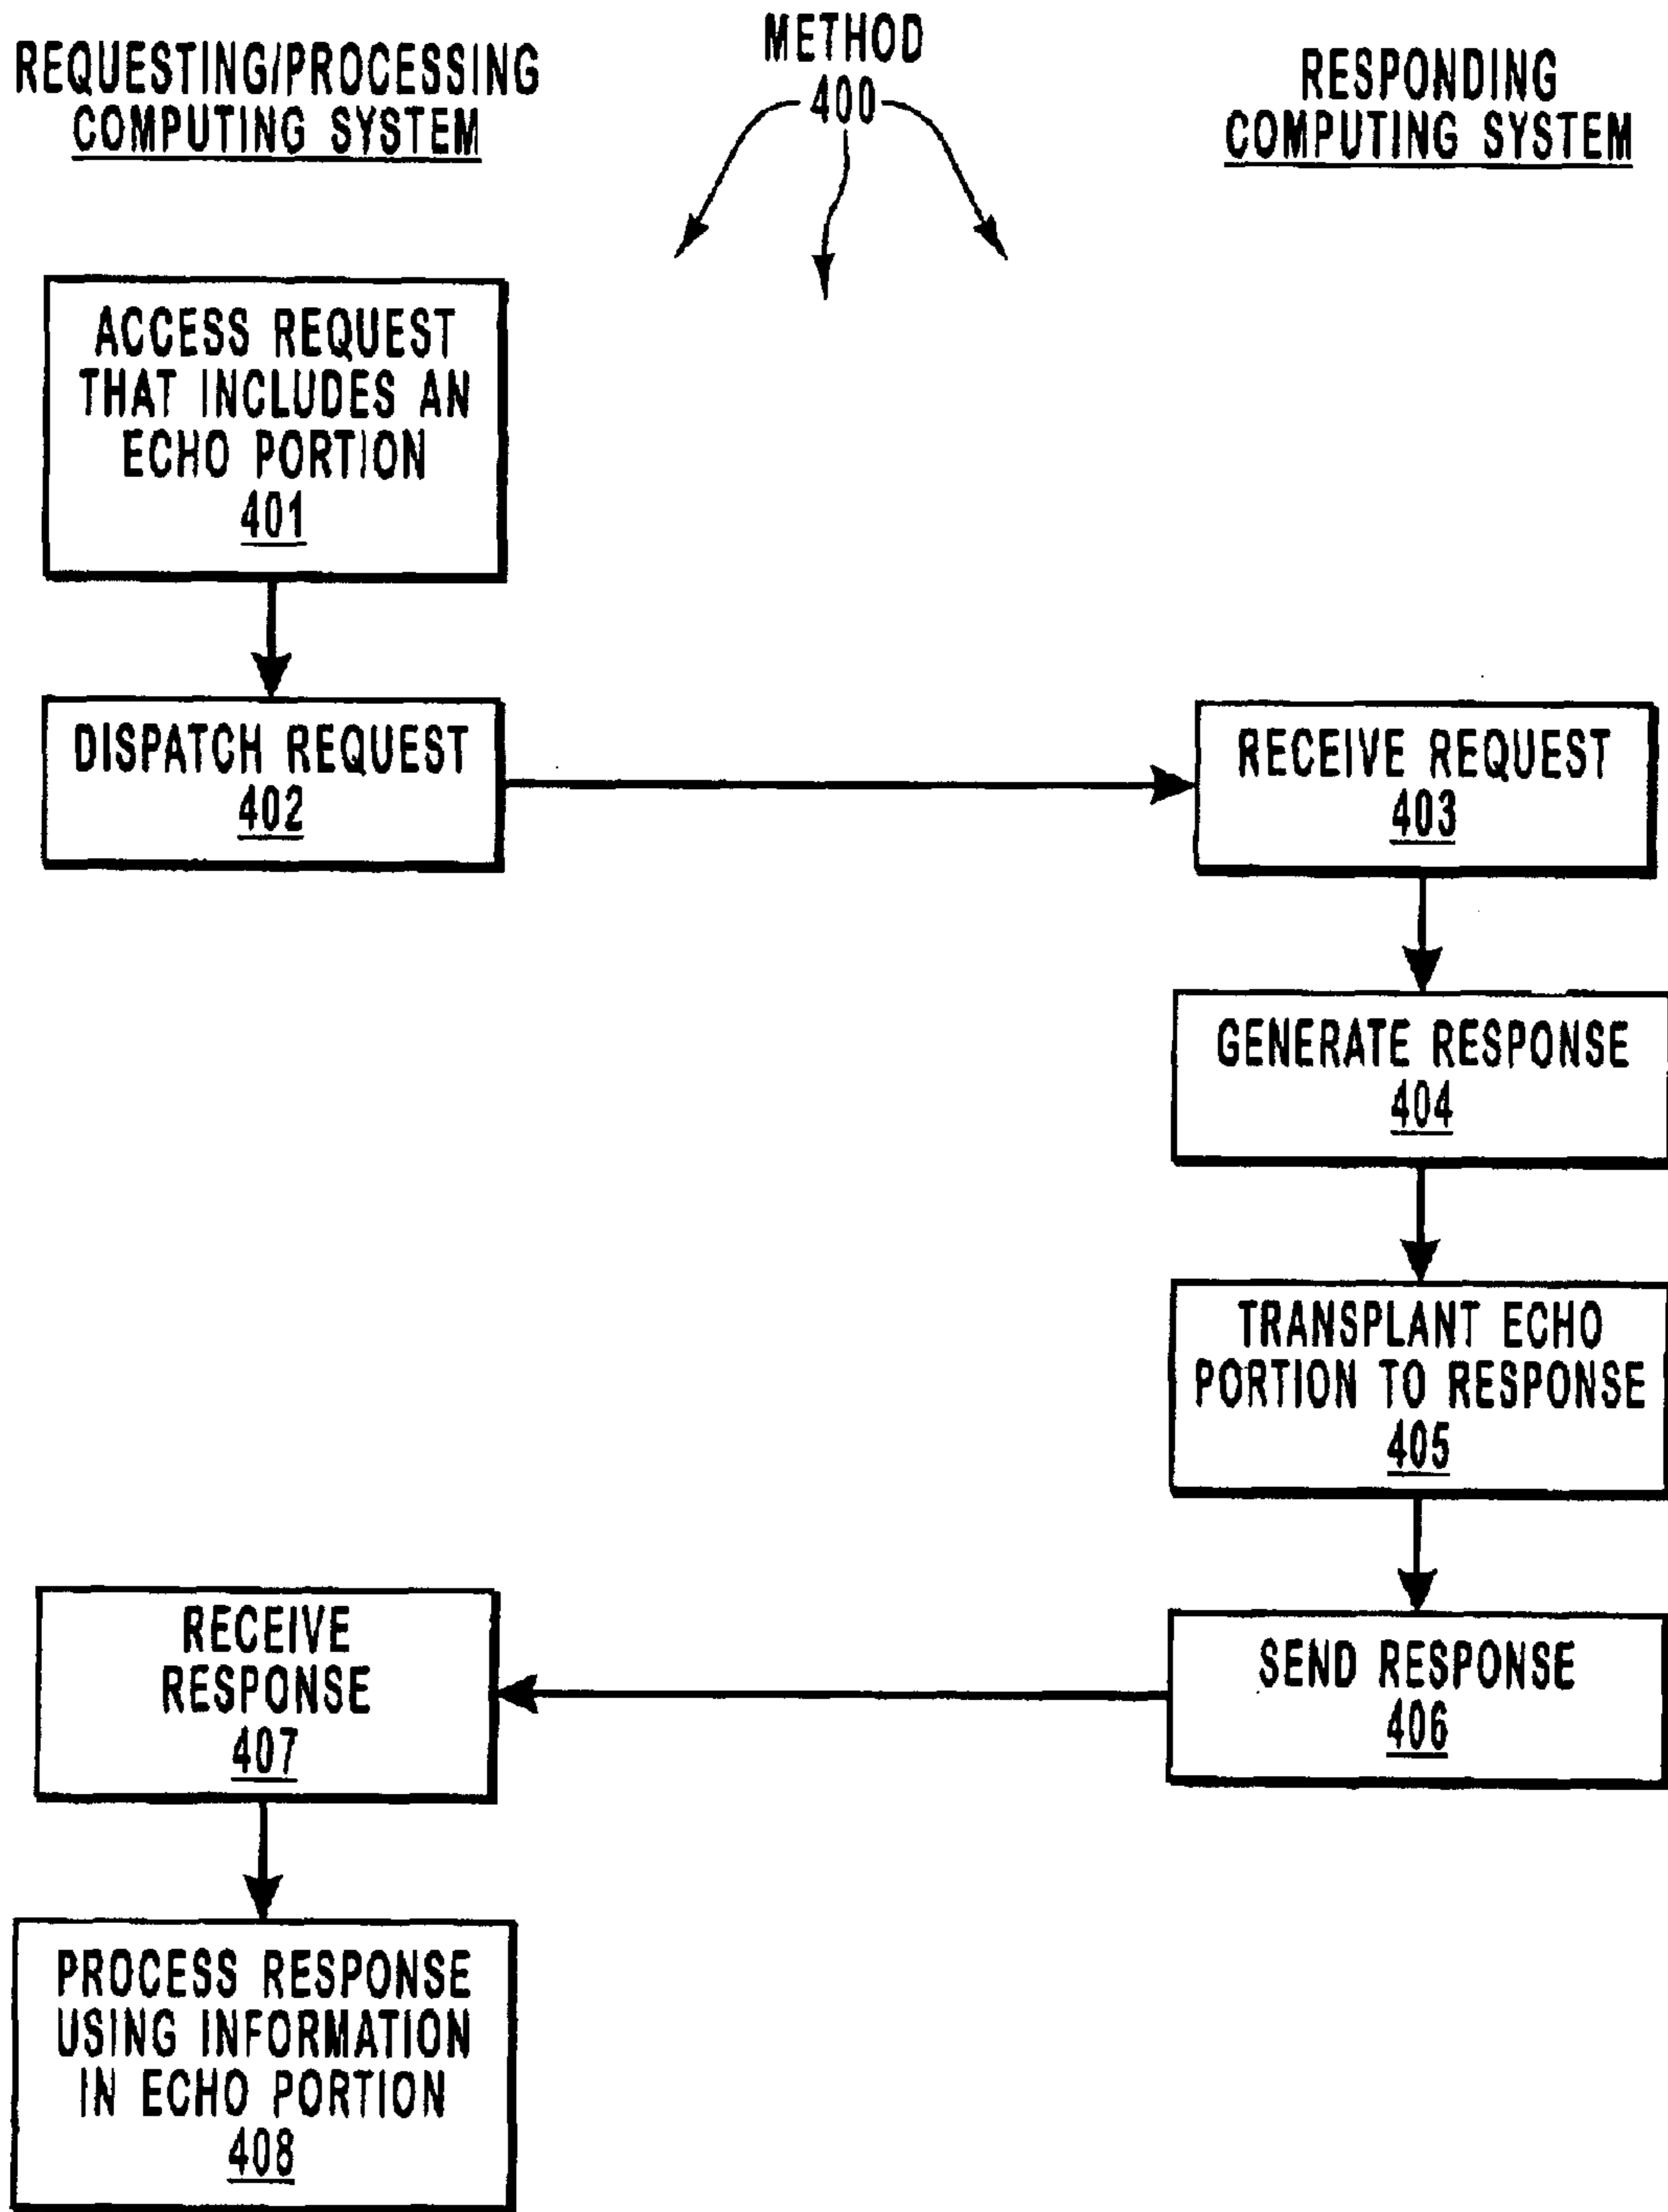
REQUESTING/PROCESSING COMPUTING SYSTEM

METHOD 400

RESPONDING COMPUTING SYSTEM

ACCESS REQUEST THAT INCLUDES AN ECHO PORTION 401

DISPATCH REQUEST 402

RECEIVE REQUEST 403

GENERATE RESPONSE 404

TRANSPLANT ECHO PORTION TO RESPONSE 405

SEND RESPONSE 406

RECEIVE RESPONSE 407

PROCESS RESPONSE USING INFORMATION IN ECHO PORTION 408